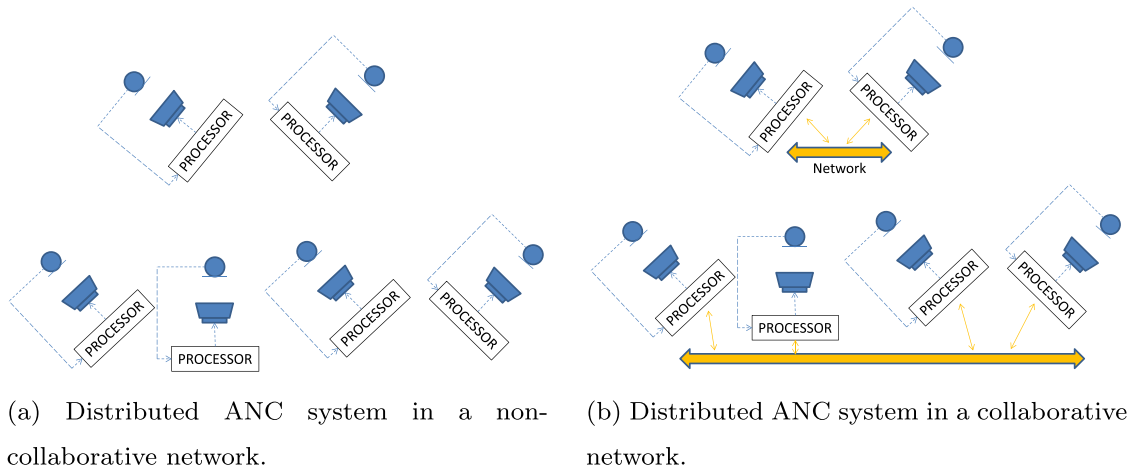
PROCESSOR

PROCESSOR

PROCESSOR

PROCESSOR

PROCESSOR

PROCESSOR

(a) Distributed ANC system in a non-collaborative network.

PROCESSOR

PROCESSOR

Network

PROCESSOR

PROCESSOR

PROCESSOR

PROCESSOR

(b) Distributed ANC system in a collaborative network.